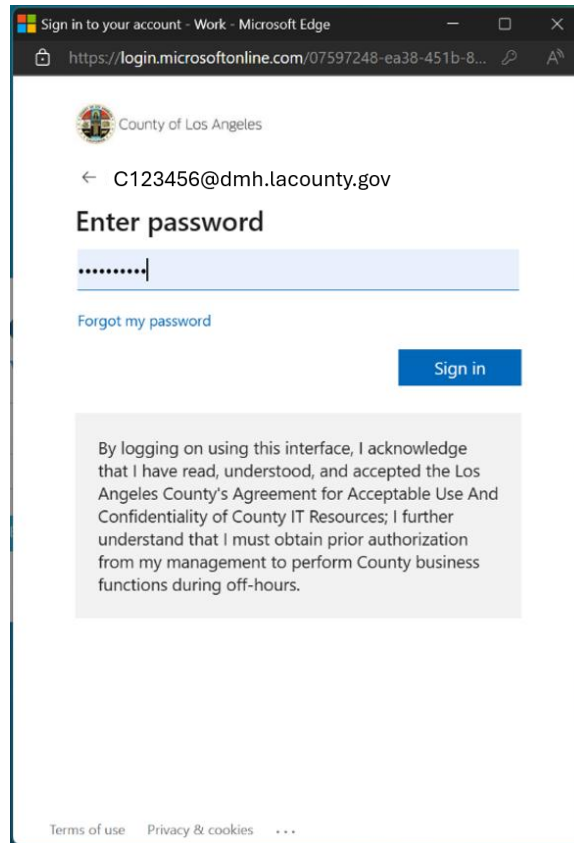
Sign in to your account - Work - Microsoft Edge

https://login.microsoftonline.com/07597248-ea38-451b-8...

County of Los Angeles

← C123456@dmh.lacounty.gov

Enter password

••••••••••

Forgot my password

Sign in

By logging on using this interface, I acknowledge that I have read, understood, and accepted the Los Angeles County's Agreement for Acceptable Use And Confidentiality of County IT Resources; I further understand that I must obtain prior authorization from my management to perform County business functions during off-hours.

Terms of use Privacy & cookies ...